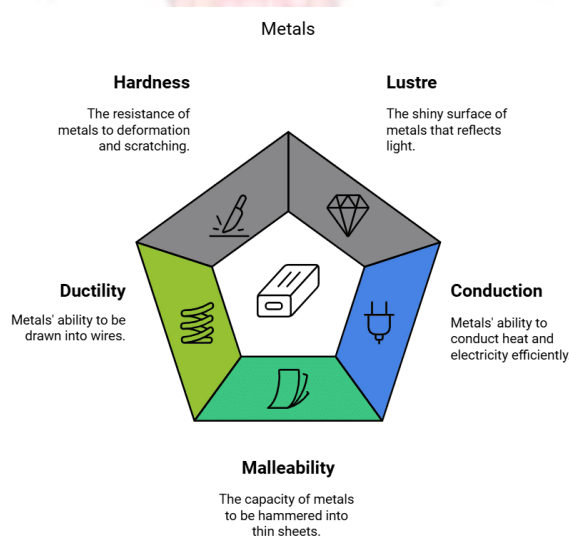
Metals

Hardness

The resistance of metals to deformation and scratching.

Lustre

The shiny surface of metals that reflects light.

Ductility

Metals' ability to be drawn into wires.

Conduction

Metals' ability to conduct heat and electricity efficiently

Malleability

The capacity of metals to be hammered into thin sheets.